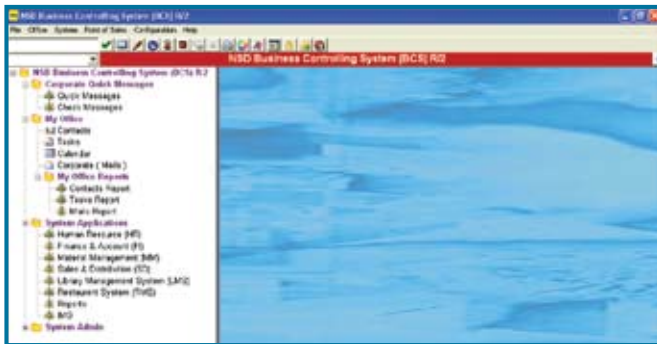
NSD Business Controlling System (BCS) R/2

File Office System Point of Sales Configuration Help

NSD Business Controlling System (BCS) R/2

NSD Business Controlling System (BCS) R/2
Corporate Quick Messages
Quick Messages
Check Messages
My Office
Contacts
Tasks
Calendar
Corporate ( Mails )
My Office Reports
Contacts Report
Tasks Report
Mails Report
System Applications
Human Resource (HR)
Finance & Account (FI)
Material Management (MM)
Sales & Distribution (SD)
Library Management System (LMS)
Restaurant System (RMS)
Reports
MIS
System Admin